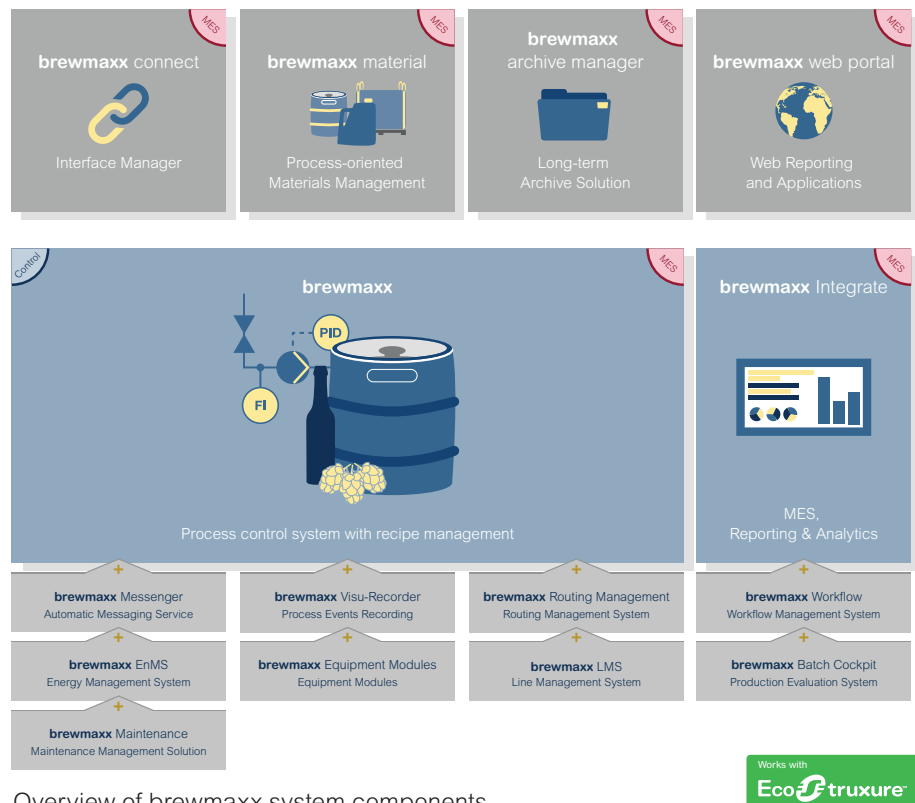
MES
**brewmaxx** connect
Interface Manager

MES
**brewmaxx** material
Process-oriented Materials Management

MES
**brewmaxx** archive manager
Long-term Archive Solution

MES
**brewmaxx** web portal
Web Reporting and Applications

Control
MES
**brewmaxx**
PID
FI
Process control system with recipe management

MES
**brewmaxx** Integrate
MES, Reporting & Analytics

+
**brewmaxx** Messenger
Automatic Messaging Service

+
**brewmaxx** EnMS
Energy Management System

+
**brewmaxx** Maintenance
Maintenance Management Solution

+
**brewmaxx** Visu-Recorder
Process Events Recording

+
**brewmaxx** Equipment Modules
Equipment Modules

+
**brewmaxx** Routing Management
Routing Management System

+
**brewmaxx** LMS
Line Management System

+
**brewmaxx** Workflow
Workflow Management System

+
**brewmaxx** Batch Cockpit
Production Evaluation System

Works with
EcoStruxure™

Overview of brewmaxx system components